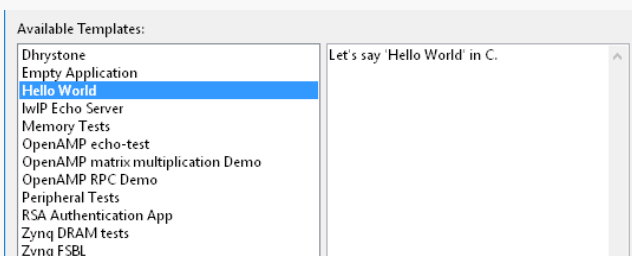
Available Templates:

Dhrystone
Empty Application
Hello World
lwIP Echo Server
Memory Tests
OpenAMP echo-test
OpenAMP matrix multiplication Demo
OpenAMP RPC Demo
Peripheral Tests
RSA Authentication App
Zynq DRAM tests
Zynq FSBL

Let's say 'Hello World' in C.